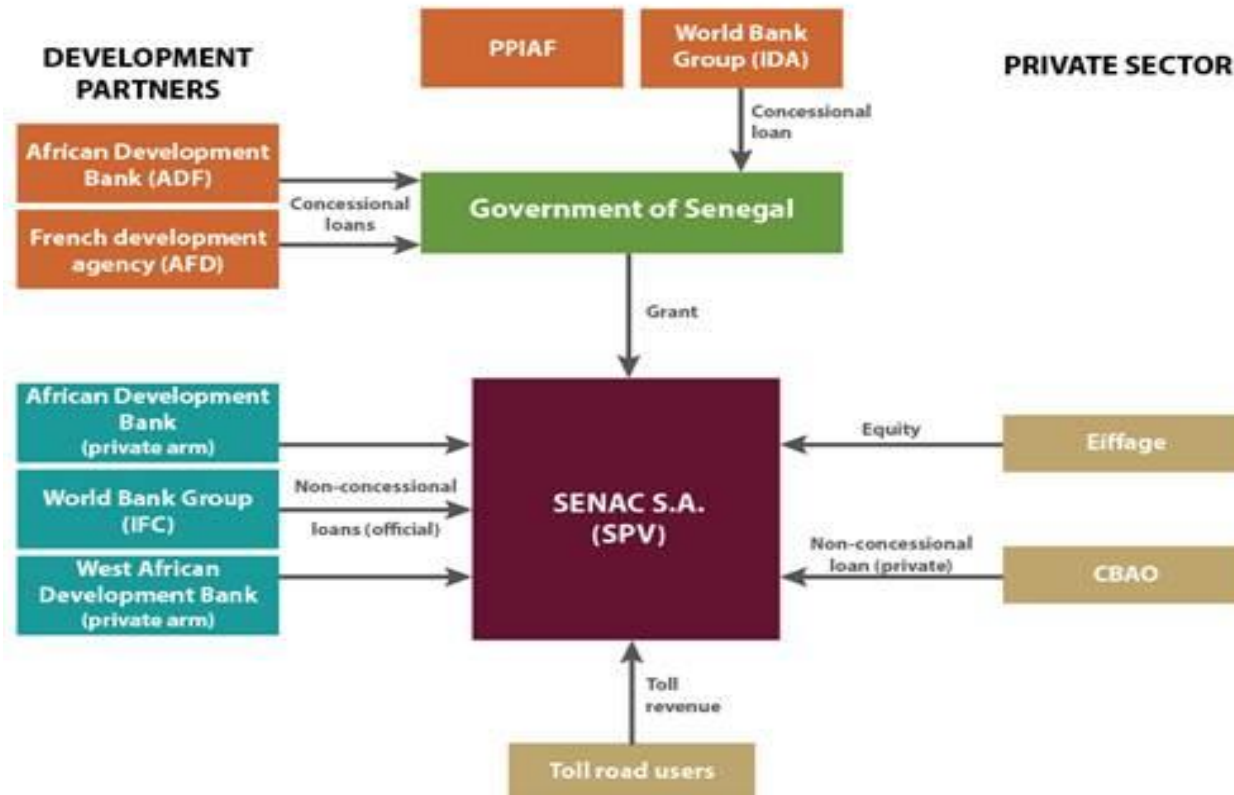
DEVELOPMENT PARTNERS

PPIAF

World Bank Group (IDA)

PRIVATE SECTOR

Concessional loan

African Development Bank (ADF)

French development agency (AFD)

Concessional loans

Government of Senegal

Grant

African Development Bank (private arm)

World Bank Group (IFC)

West African Development Bank (private arm)

Non-concessional loans (official)

SENAC S.A. (SPV)

Equity

Eiffage

Non-concessional loan (private)

CBAO

Toll revenue

Toll road users